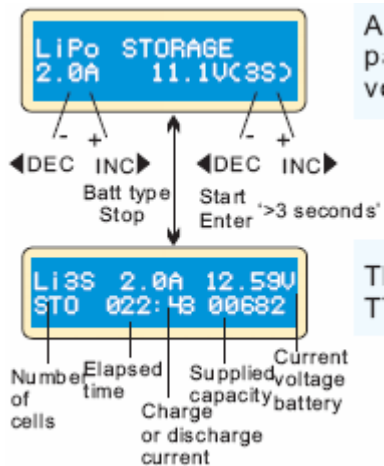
LiPo STORAGE
2.0A 11.1V(3S)

A
pa
vo

- +
◀DEC INC▶

- +
◀DEC INC▶

Batt type
Stop

Start
Enter '>3 seconds'

Li3S 2.0A 12.59V
STO 022:48 00682

Th
Th

Number of cells

Elapsed time

Charge or discharge current

Supplied capacity

Current voltage battery